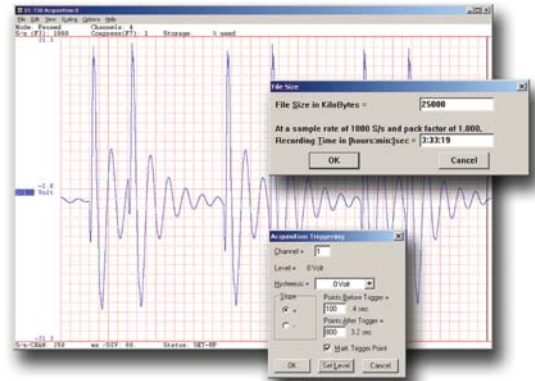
DI-730 Acquisition

File Edit View Scaling Options Help

Mode Paused Channels 4

S/s (F7) 1000 Compress (F7) 1 Storage % used

21.5

-3.0 Volt

-21.5

S/s-Chan 250 ms./DIV 80 Status: SET-UP

File Size

File Size in KiloBytes = 25000

At a sample rate of 1000 S/s and pack factor of 1.000,

Recording Time in [hours:min:]sec = 3:33:19

OK

Cancel

Acquisition Triggering

Channel = 1

Level = 0 Volt

Hysteresis = 0 Volt

Slope

+

-

Points Before Trigger = 100 .4 sec

Points After Trigger = 800 3.2 sec

Mark Trigger Point

OK

Set Level

Cancel